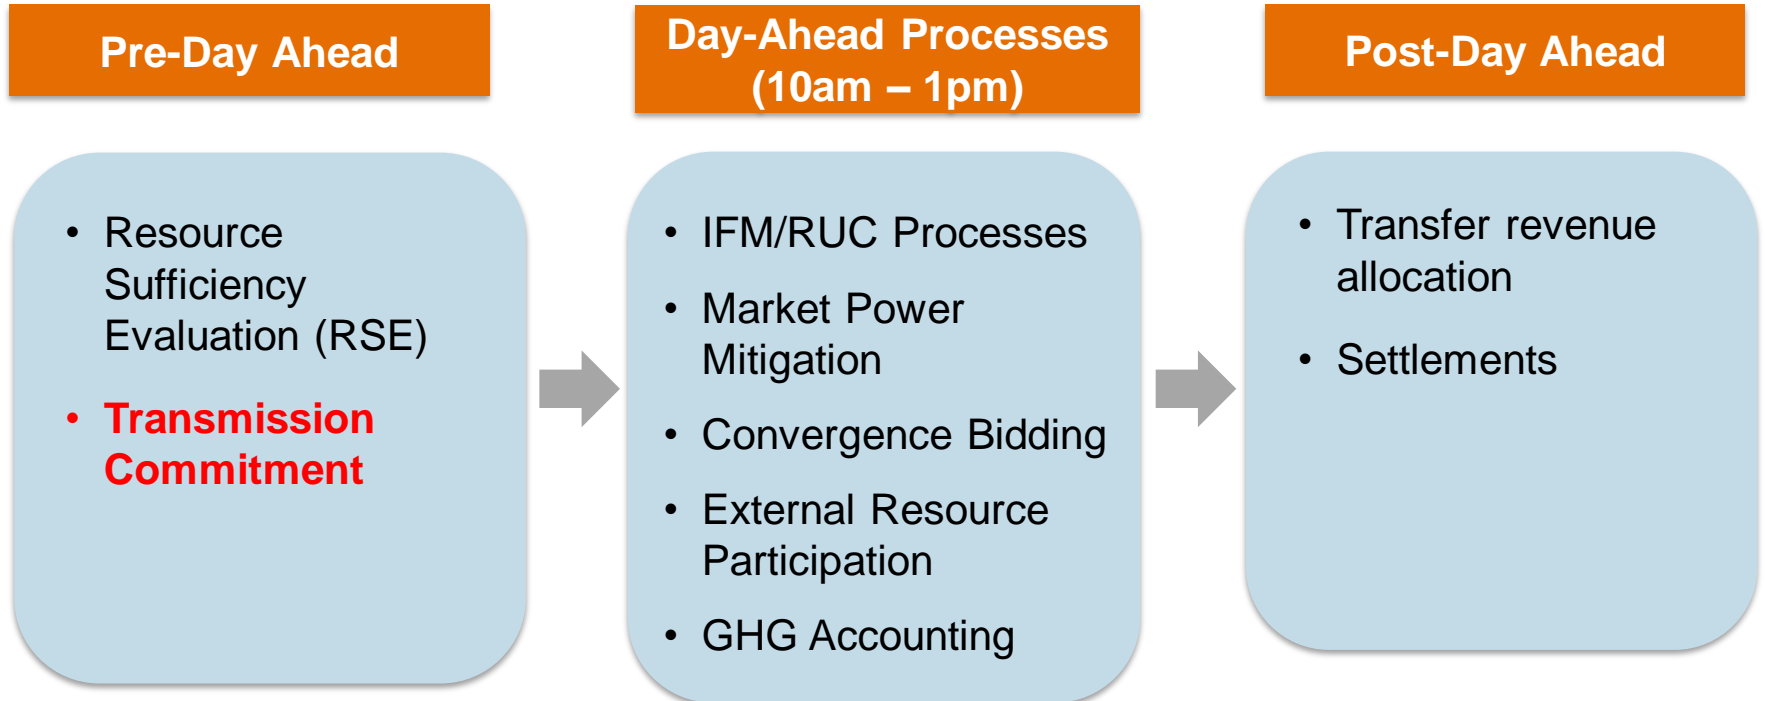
Pre-Day Ahead

• Resource Sufficiency Evaluation (RSE)

• Transmission Commitment

Day-Ahead Processes (10am – 1pm)

• IFM/RUC Processes

• Market Power Mitigation

• Convergence Bidding

• External Resource Participation

• GHG Accounting

Post-Day Ahead

• Transfer revenue allocation

• Settlements